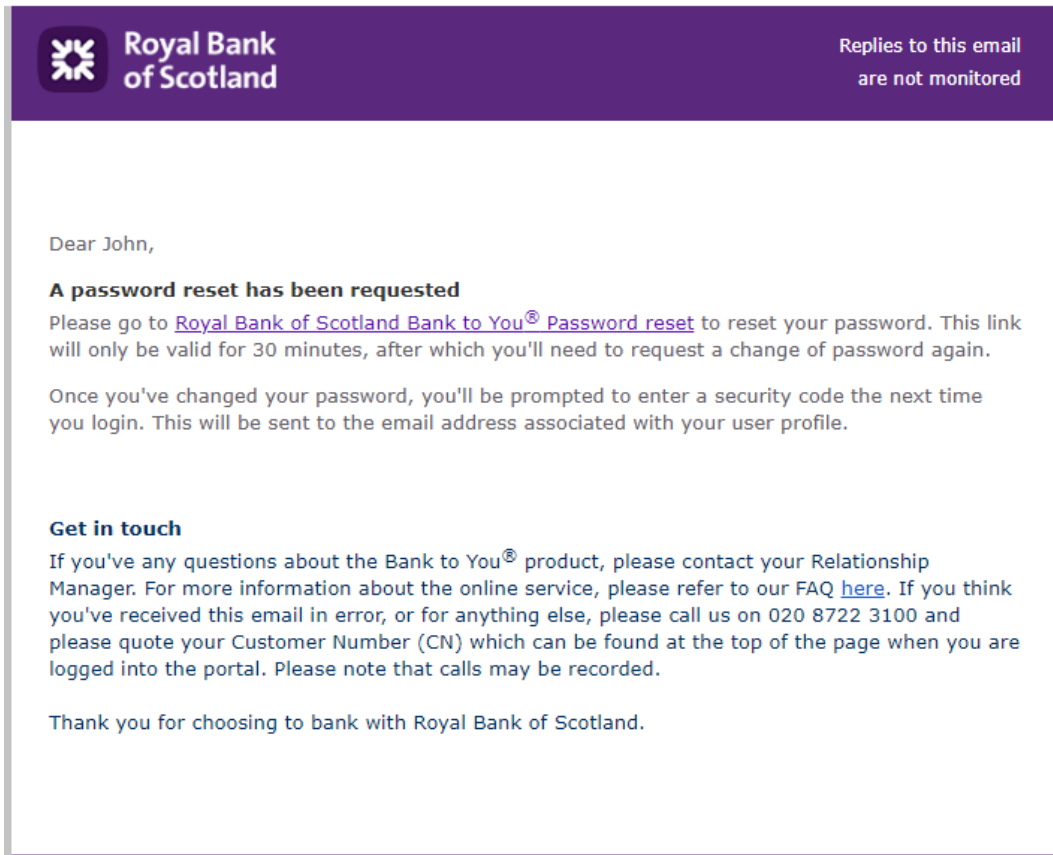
Royal Bank of Scotland

Replies to this email are not monitored

Dear John,

**A password reset has been requested**
Please go to Royal Bank of Scotland Bank to You® Password reset to reset your password. This link will only be valid for 30 minutes, after which you'll need to request a change of password again.

Once you've changed your password, you'll be prompted to enter a security code the next time you login. This will be sent to the email address associated with your user profile.

**Get in touch**
If you've any questions about the Bank to You® product, please contact your Relationship Manager. For more information about the online service, please refer to our FAQ here. If you think you've received this email in error, or for anything else, please call us on 020 8722 3100 and please quote your Customer Number (CN) which can be found at the top of the page when you are logged into the portal. Please note that calls may be recorded.

Thank you for choosing to bank with Royal Bank of Scotland.